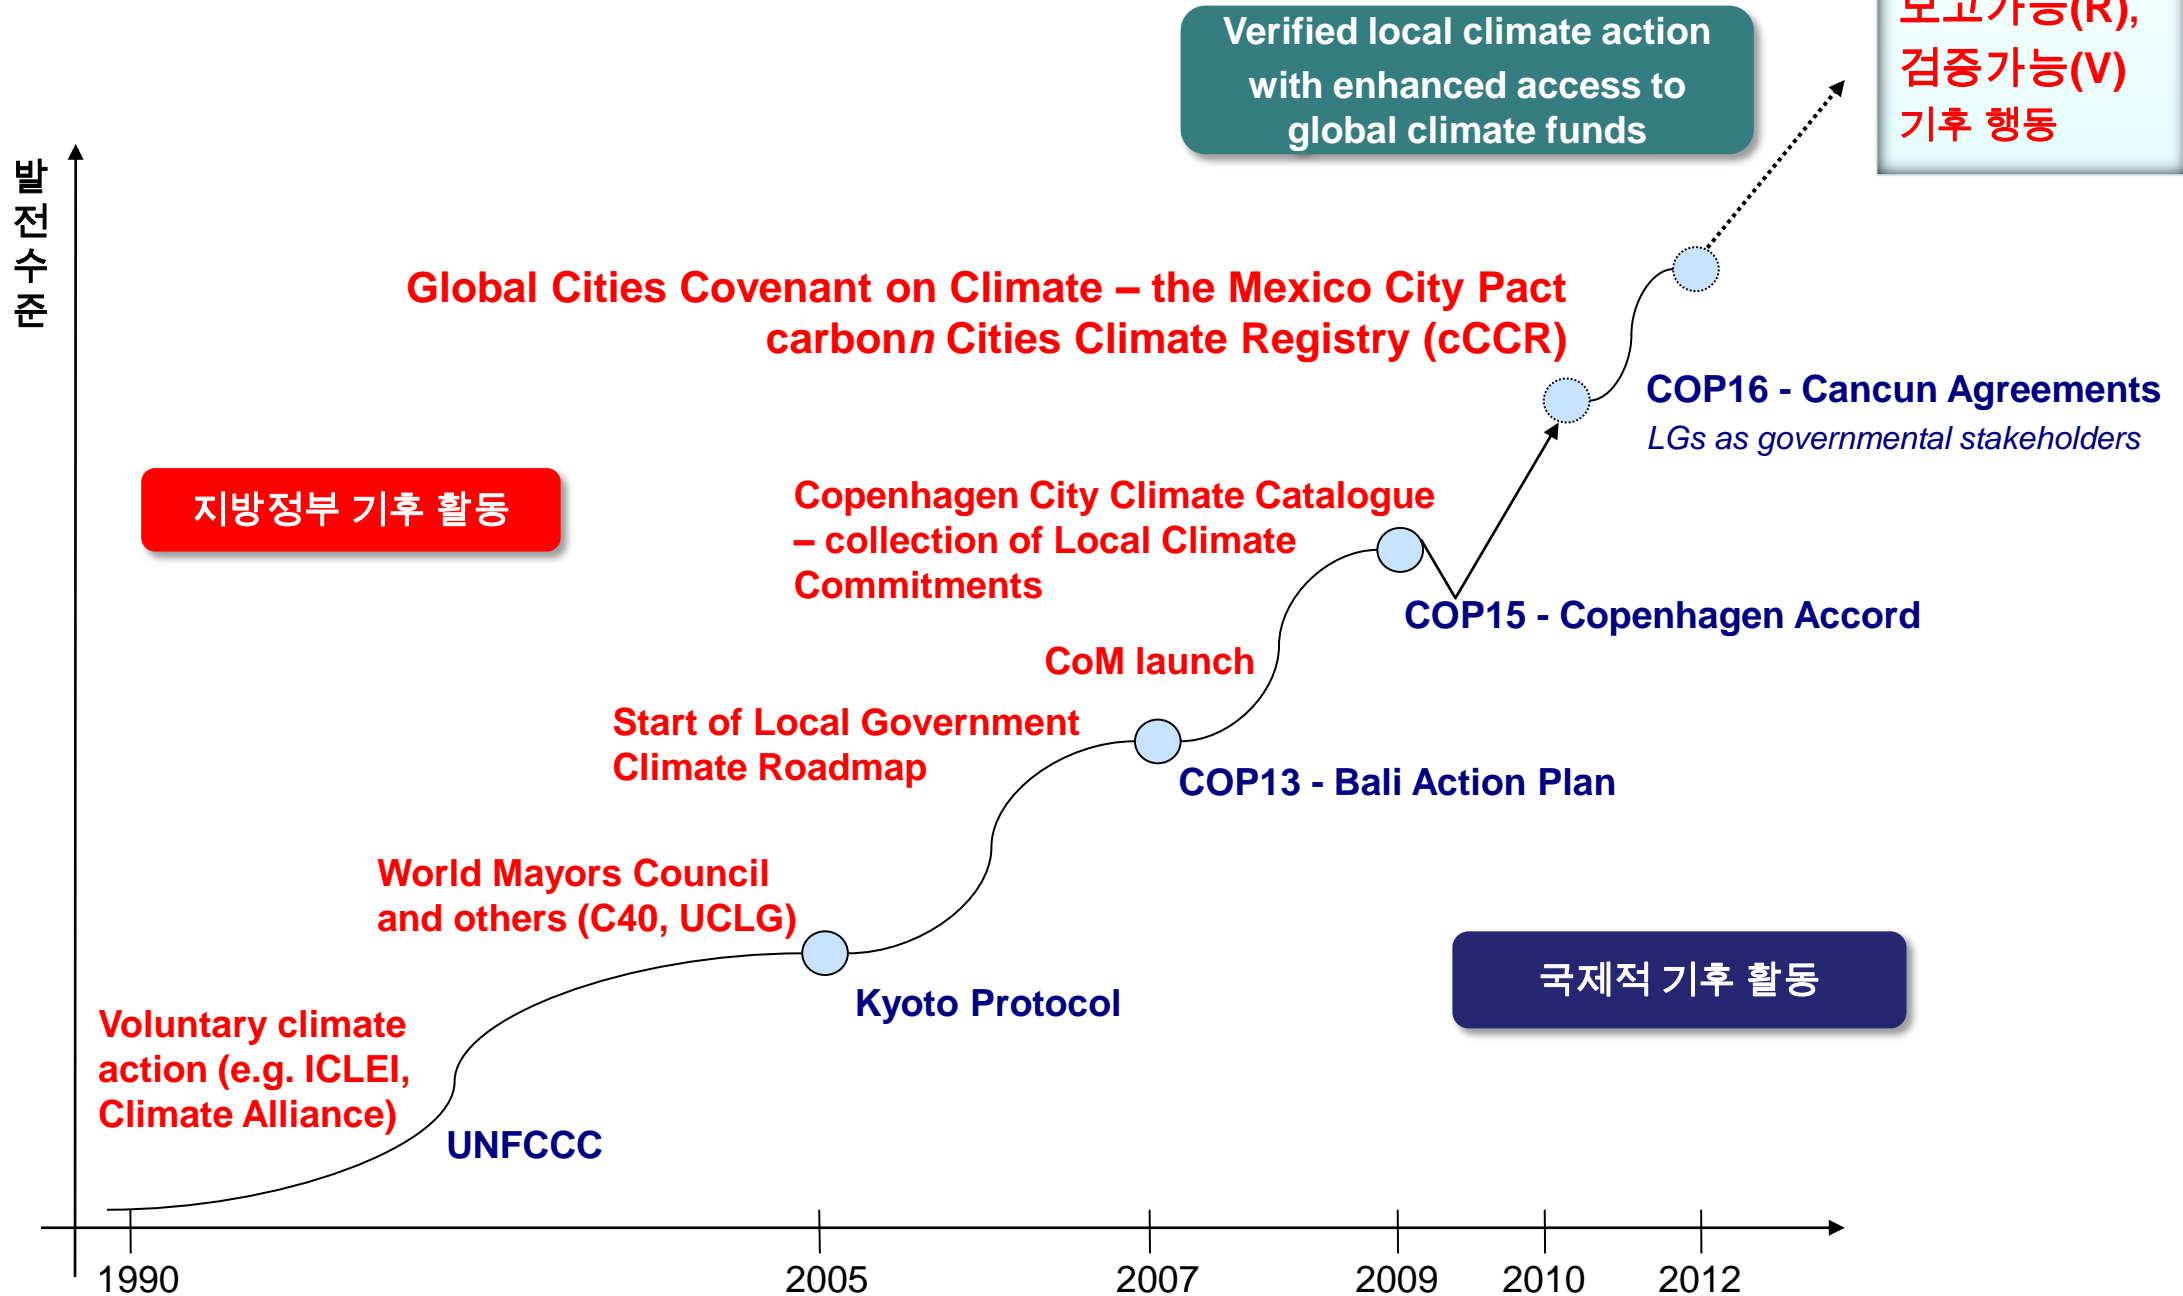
Verified local climate action with enhanced access to global climate funds

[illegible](R), 검증가능(V) 기후 행동

발전수준

Global Cities Covenant on Climate – the Mexico City Pact
carbon*n* Cities Climate Registry (cCCR)

COP16 - Cancun Agreements
*LGs as governmental stakeholders*

지방정부 기후 활동

Copenhagen City Climate Catalogue – collection of Local Climate Commitments

COP15 - Copenhagen Accord

CoM launch

Start of Local Government Climate Roadmap

COP13 - Bali Action Plan

World Mayors Council and others (C40, UCLG)

국제적 기후 활동

Kyoto Protocol

Voluntary climate action (e.g. ICLEI, Climate Alliance)

UNFCCC

1990 2005 2007 2009 2010 2012